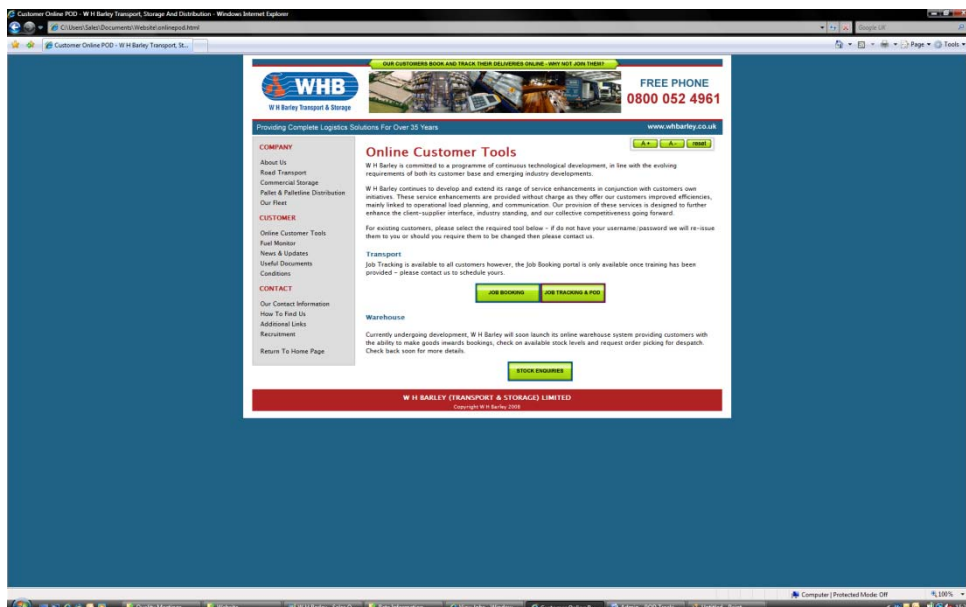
Customer Online POD - W H Barley Transport, Storage And Distribution - Windows Internet Explorer

C:\Users\Sales\Documents\Website\onlinepod.html

Google UK

Customer Online POD - W H Barley Transport, St...

Page ▾ Tools ▾

OUR CUSTOMERS BOOK AND TRACK THEIR DELIVERIES ONLINE - WHY NOT JOIN THEM?

WHB
W H Barley Transport & Storage

FREE PHONE
0800 052 4961

Providing Complete Logistics Solutions For Over 35 Years

www.whbarley.co.uk

A+ A- reset

COMPANY
About Us
Road Transport
Commercial Storage
Pallet & Palletline Distribution
Our Fleet

CUSTOMER
Online Customer Tools
Fuel Monitor
News & Updates
Useful Documents
Conditions

CONTACT
Our Contact Information
How To Find Us
Additional Links
Recruitment

Return To Home Page

Online Customer Tools

W H Barley is committed to a programme of continuous technological development, in line with the evolving requirements of both its customer base and emerging industry developments.

W H Barley continues to develop and extend its range of service enhancements in conjunction with customers own initiatives. These service enhancements are provided without charge as they offer our customers improved efficiencies, mainly linked to operational load planning, and communication. Our provision of these services is designed to further enhance the client-supplier interface, industry standing, and our collective competitiveness going forward.

For existing customers, please select the required tool below - if do not have your username/password we will re-issue them to you or should you require them to be changed then please contact us.

Transport

Job Tracking is available to all customers however, the Job Booking portal is only available once training has been provided - please contact us to schedule yours.

JOB BOOKING JOB TRACKING & POD

Warehouse

Currently undergoing development, W H Barley will soon launch its online warehouse system providing customers with the ability to make goods inwards bookings, check on available stock levels and request order picking for despatch. Check back soon for more details.

STOCK ENQUIRIES

W H BARLEY (TRANSPORT & STORAGE) LIMITED
Copyright W H Barley 2008

Computer | Protected Mode: Off
100%